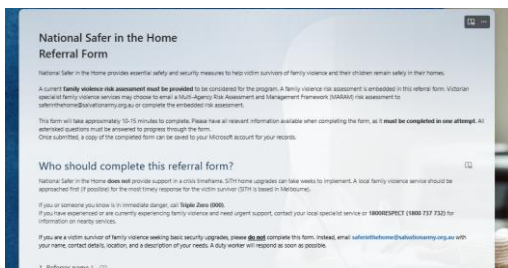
National Safer in the Home
Referral Form

National Safer in the Home provides essential safety and security measures to help victim survivors of family violence and their children remain safely in their homes.

A current family violence risk assessment must be provided to be considered for the program. A family violence risk assessment is embedded in this referral form. Victorian specialist family violence services may choose to email a Multi-Agency Risk Assessment and Management Framework (MARAM) risk assessment to saferinthehome@salvationarmy.org.au or complete the embedded risk assessment.

This form will take approximately 10-15 minutes to complete. Please have all relevant information available when completing the form, as it must be completed in one attempt. All asterisked questions must be answered to progress through the form.
Once submitted, a copy of the completed form can be saved to your Microsoft account for your records.

Who should complete this referral form?

National Safer in the Home does not provide support in a crisis timeframe. SITH home upgrades can take weeks to implement. A local family violence service should be approached first (if possible) for the most timely response for the victim survivor (SITH is based in Melbourne).

If you or someone you know is in immediate danger, call Triple Zero (000).
If you have experienced or are currently experiencing family violence and need urgent support, contact your local specialist service or 1800RESPECT (1800 737 732) for information on nearby services.

If you are a victim survivor of family violence seeking basic security upgrades, please do not complete this form. Instead, email saferinthehome@salvationarmy.org.au with your name, contact details, location, and a description of your needs. A duty worker will respond as soon as possible.

1. Referrer name * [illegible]